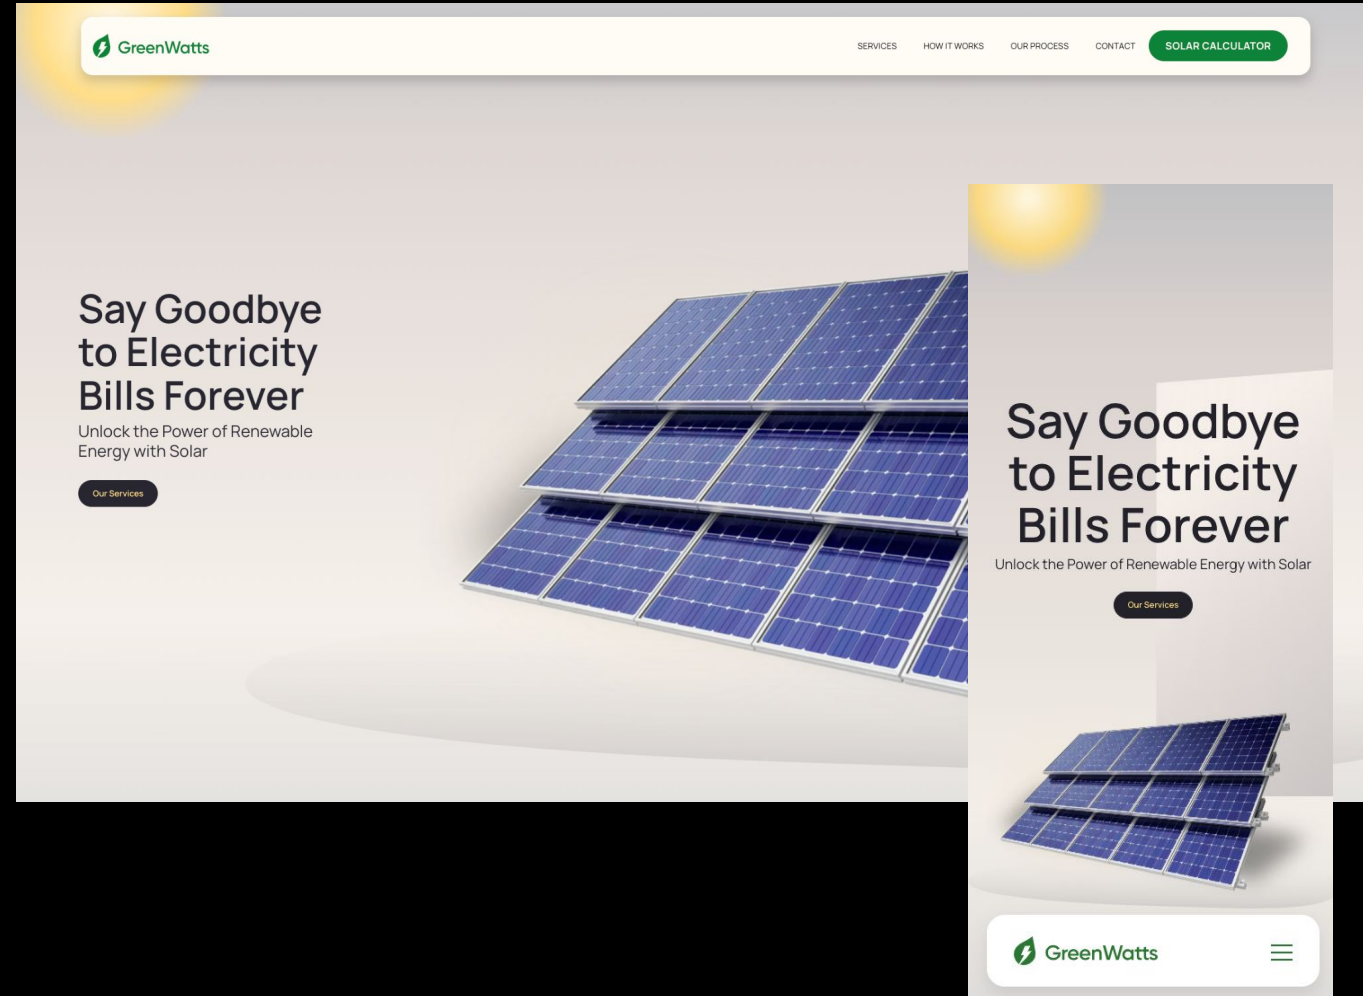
GreenWatts

SERVICES HOW IT WORKS OUR PROCESS CONTACT SOLAR CALCULATOR

Say Goodbye to Electricity Bills Forever

Unlock the Power of Renewable Energy with Solar

Our Services

Say Goodbye to Electricity Bills Forever

Unlock the Power of Renewable Energy with Solar

Our Services

GreenWatts